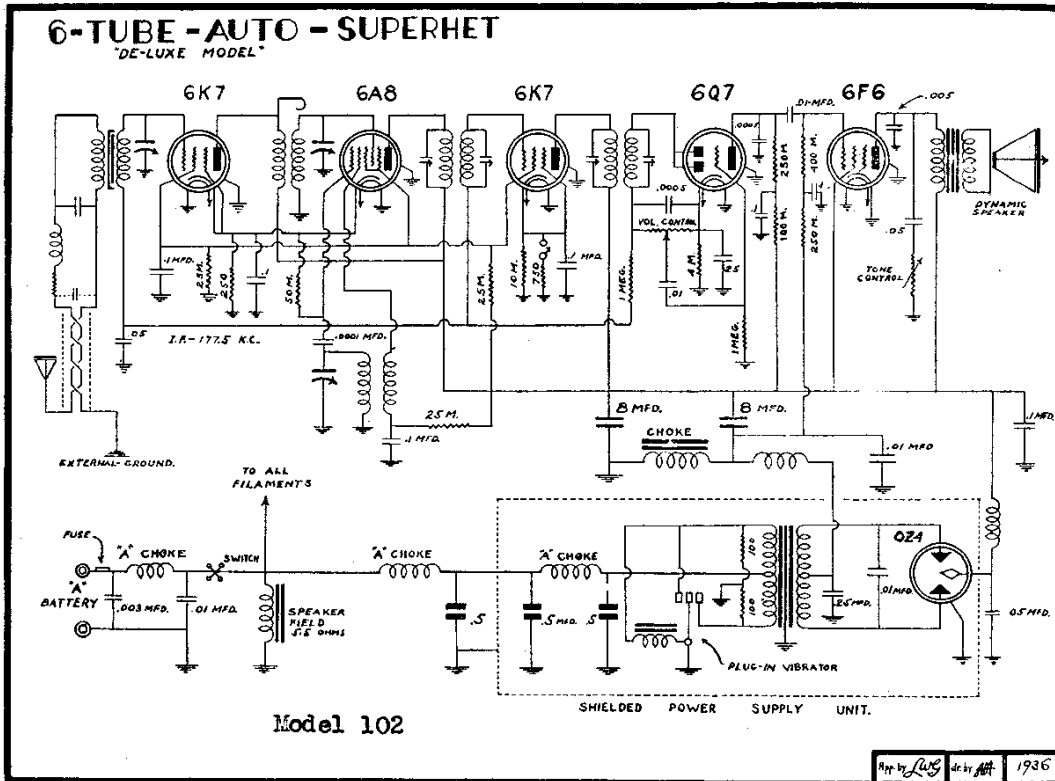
6-TUBE-AUTO-SUPERHET
"DE-LUXE MODEL"

6K7
6A8
6K7
6Q7
6F6

.01 MFD.
.005
.0005
.0005
250 M.
400 M.
100 M.
250 M.
DYNAMIC SPEAKER
.05
TONE CONTROL
.1 MFD.
2.5 M.
250
.1
50 M.
2.5 M.
10 M.
750
.1 MFD.
VOL. CONTROL
.4 M.
25
.01
1 MEG.
1 MEG.
.05
I.F.-177.5 K.C.
.0001 MFD.
25 M.
.1 MFD.
8 MFD.
8 MFD.
CHOKE
.01 MFD
.1 MFD.
EXTERNAL GROUND.

TO ALL FILAMENTS
FUSE
"A" CHOKE
SWITCH
"A" BATTERY
.003 MFD.
.01 MFD.
SPEAKER FIELD 5.5 OHMS
"A" CHOKE
.5
"A" CHOKE
.5 MFD.
.5
100
100
.25 MFD.
.01 MFD.
0Z4
.05 MFD.
PLUG-IN VIBRATOR
SHIELDED POWER SUPPLY UNIT.

Model 102

App by LWG  dr by AH  1936